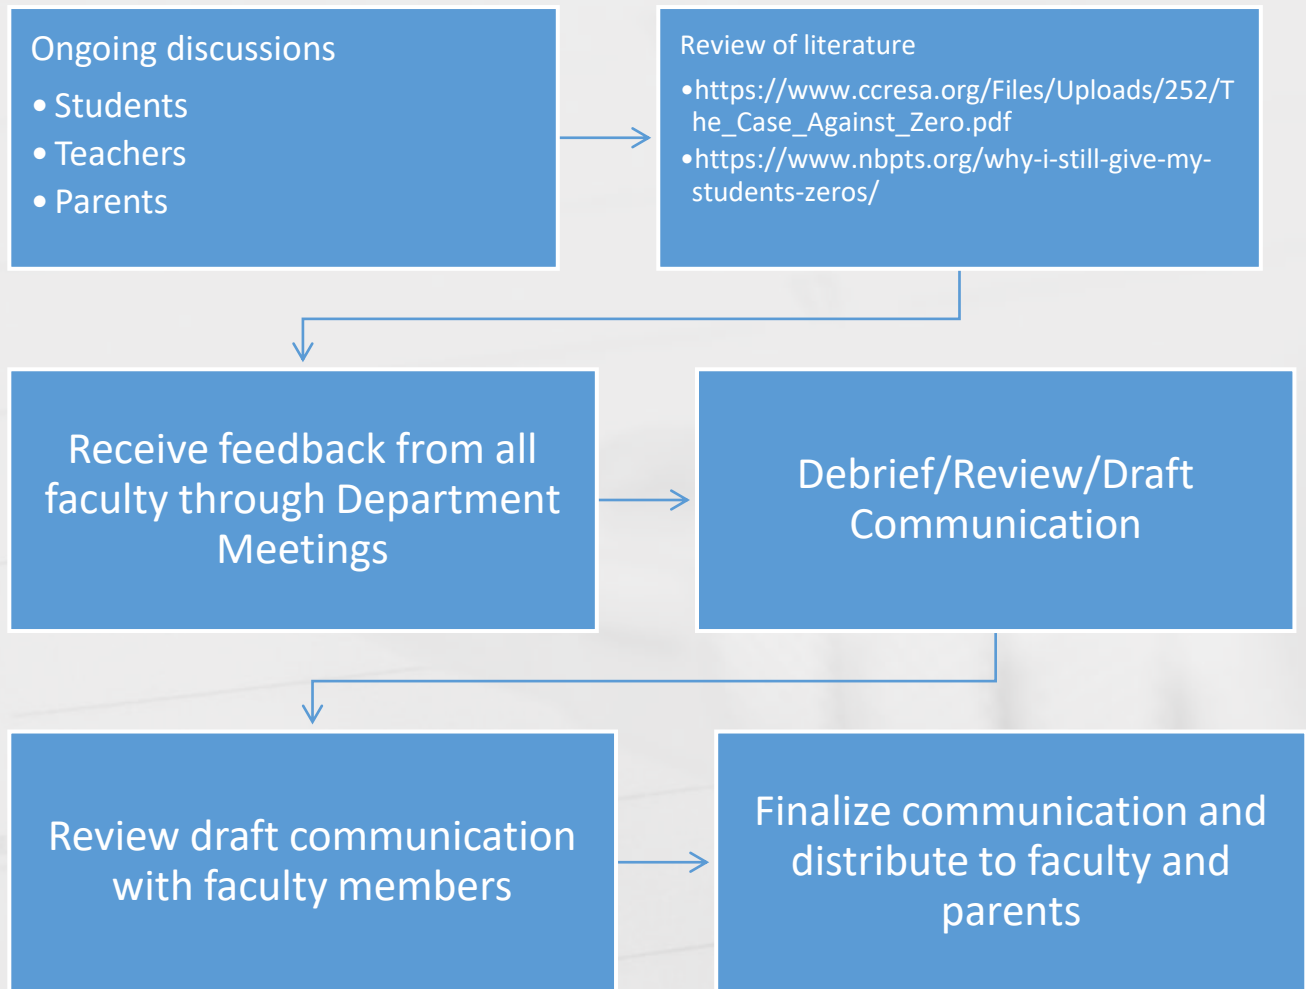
Ongoing discussions
• Students
• Teachers
• Parents

Review of literature
•https://www.ccresa.org/Files/Uploads/252/The_Case_Against_Zero.pdf
•https://www.nbpts.org/why-i-still-give-my-students-zeros/

Receive feedback from all faculty through Department Meetings

Debrief/Review/Draft Communication

Review draft communication with faculty members

Finalize communication and distribute to faculty and parents